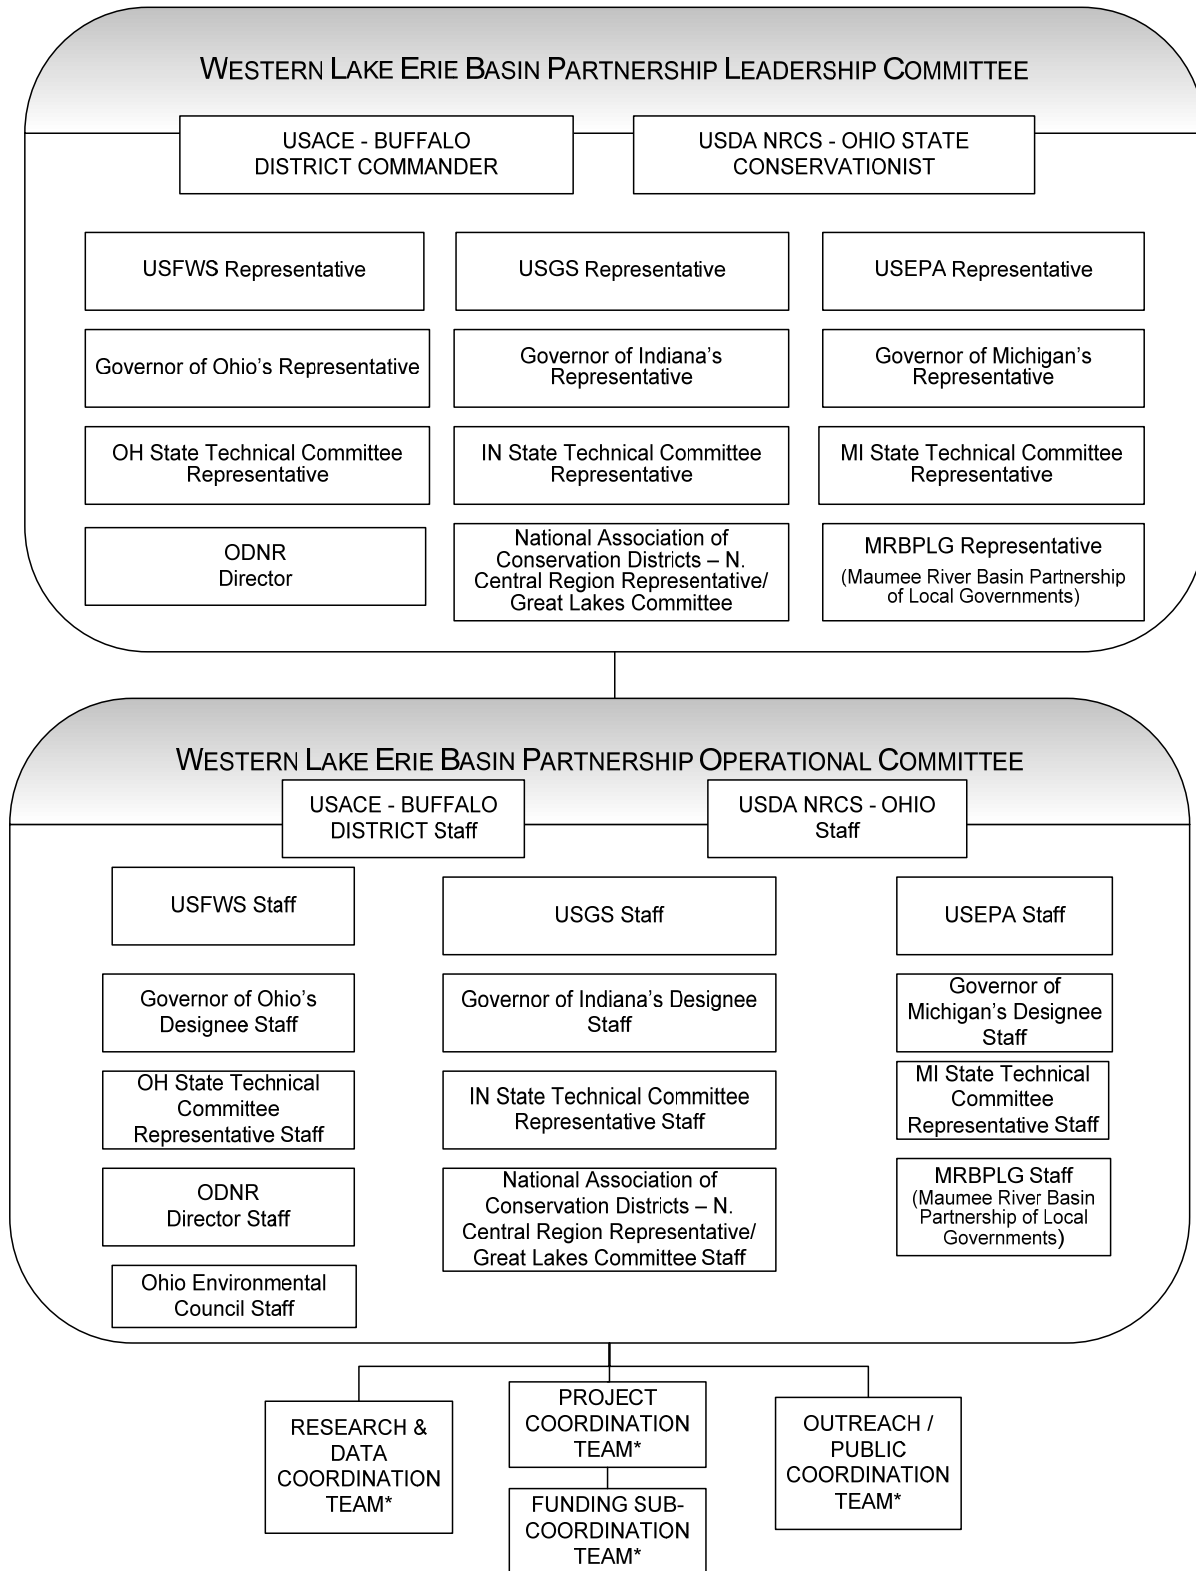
WESTERN LAKE ERIE BASIN PARTNERSHIP LEADERSHIP COMMITTEE

USACE - BUFFALO DISTRICT COMMANDER

USDA NRCS - OHIO STATE CONSERVATIONIST

USFWS Representative

USGS Representative

USEPA Representative

Governor of Ohio's Representative

Governor of Indiana's Representative

Governor of Michigan's Representative

OH State Technical Committee Representative

IN State Technical Committee Representative

MI State Technical Committee Representative

ODNR Director

National Association of Conservation Districts – N. Central Region Representative/ Great Lakes Committee

MRBPLG Representative (Maumee River Basin Partnership of Local Governments)

WESTERN LAKE ERIE BASIN PARTNERSHIP OPERATIONAL COMMITTEE

USACE - BUFFALO DISTRICT Staff

USDA NRCS - OHIO Staff

USFWS Staff

USGS Staff

USEPA Staff

Governor of Ohio's Designee Staff

Governor of Indiana's Designee Staff

Governor of Michigan's Designee Staff

OH State Technical Committee Representative Staff

IN State Technical Committee Representative Staff

MI State Technical Committee Representative Staff

ODNR Director Staff

National Association of Conservation Districts – N. Central Region Representative/ Great Lakes Committee Staff

MRBPLG Staff (Maumee River Basin Partnership of Local Governments)

Ohio Environmental Council Staff

RESEARCH & DATA COORDINATION TEAM*

PROJECT COORDINATION TEAM*

FUNDING SUB-COORDINATION TEAM*

OUTREACH / PUBLIC COORDINATION TEAM*